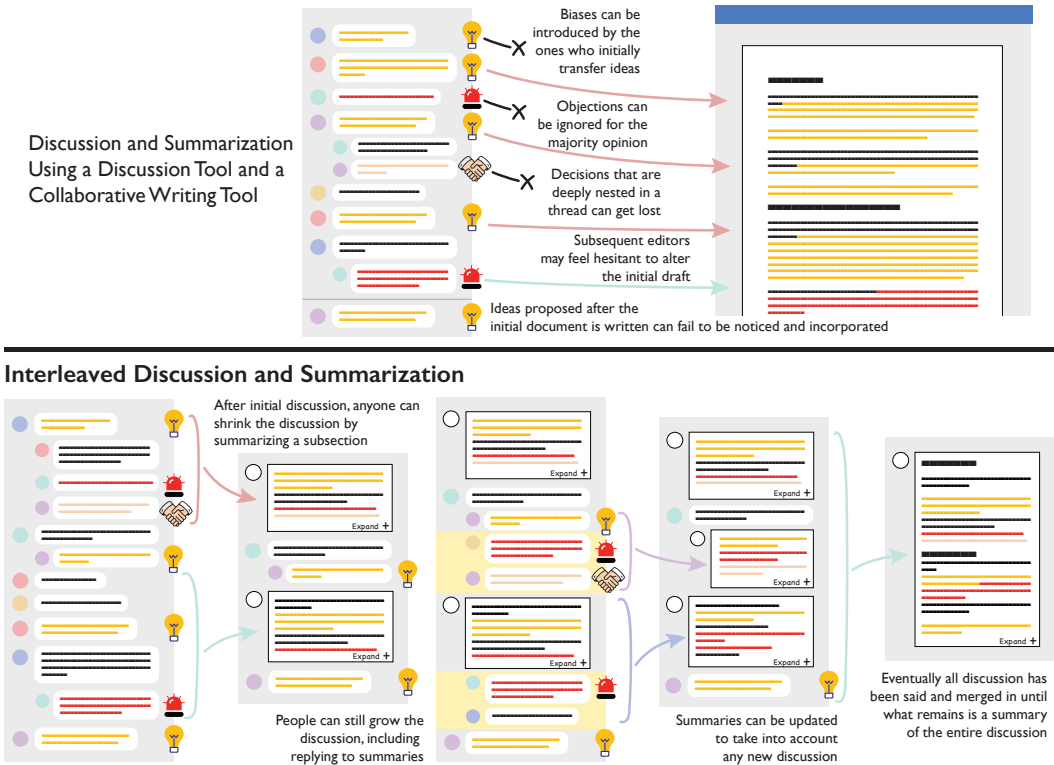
Discussion and Summarization Using a Discussion Tool and a Collaborative Writing Tool

Biases can be introduced by the ones who initially transfer ideas

Objections can be ignored for the majority opinion

Decisions that are deeply nested in a thread can get lost

Subsequent editors may feel hesitant to alter the initial draft

Ideas proposed after the initial document is written can fail to be noticed and incorporated

Interleaved Discussion and Summarization

After initial discussion, anyone can shrink the discussion by summarizing a subsection

Expand +

Expand +

People can still grow the discussion, including replying to summaries

Expand +

Expand +

Expand +

Expand +

Expand +

Summaries can be updated to take into account any new discussion

Expand +

Eventually all discussion has been said and merged in until what remains is a summary of the entire discussion